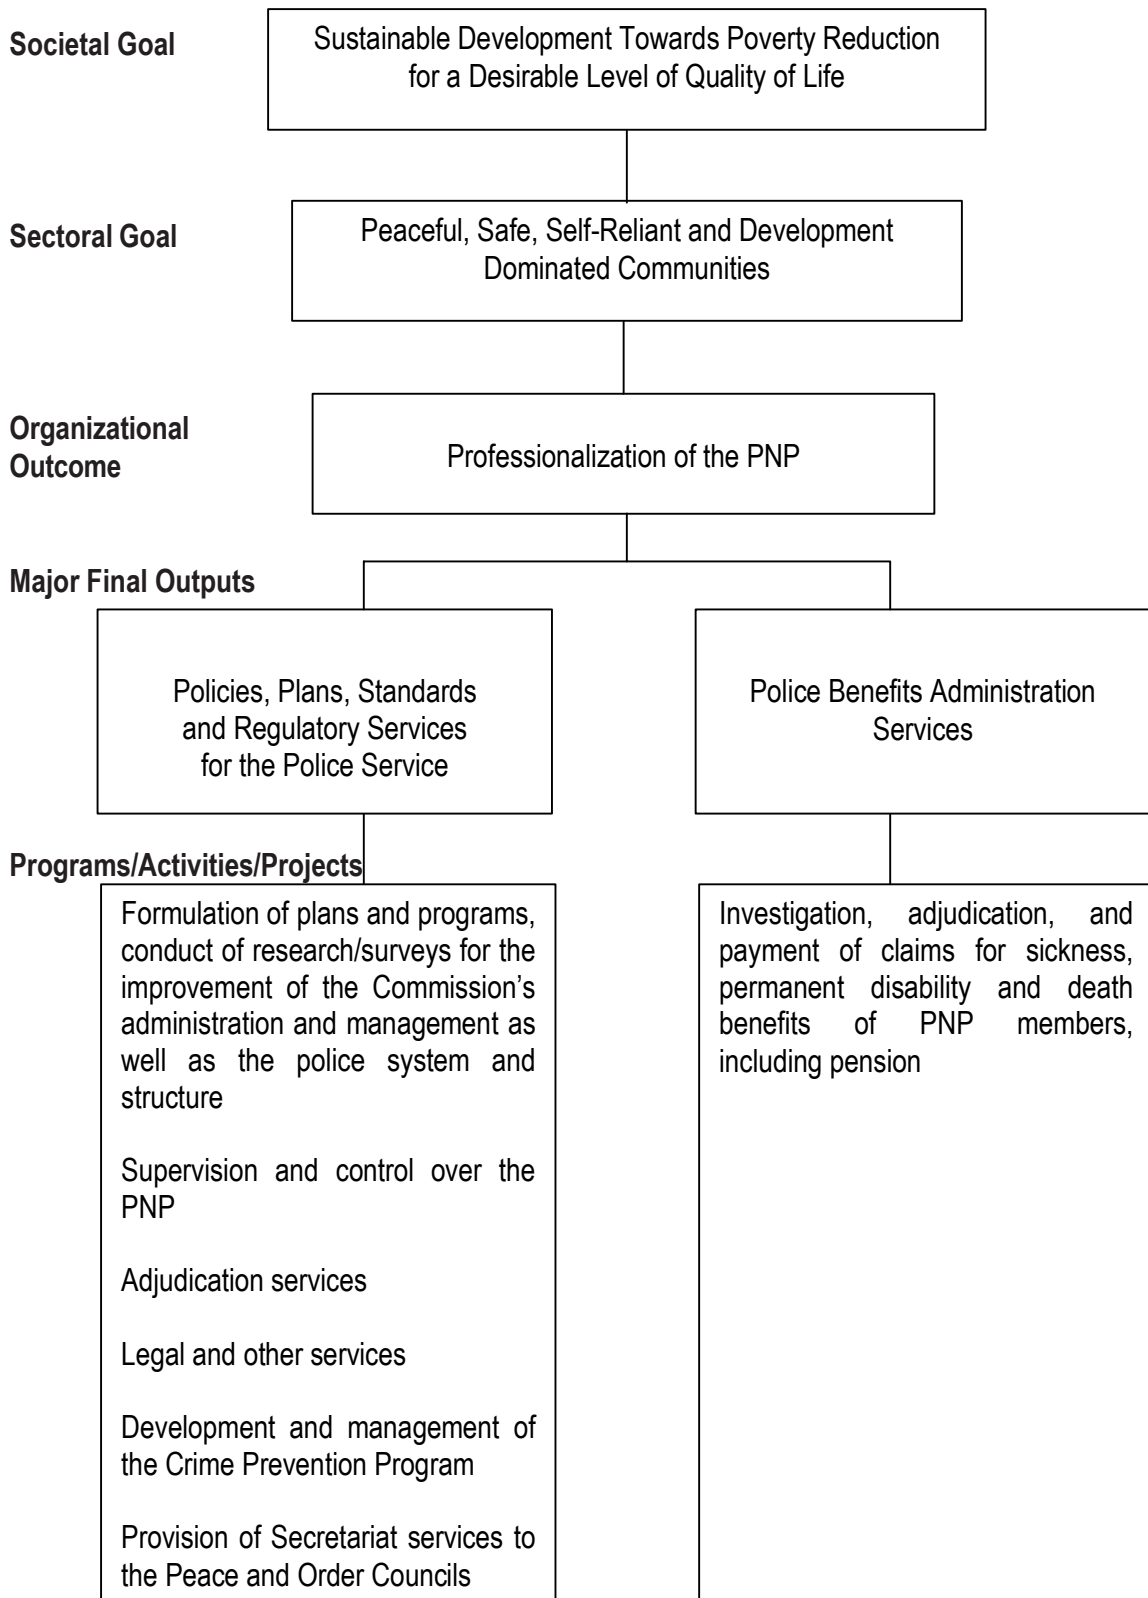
Societal Goal

Sustainable Development Towards Poverty Reduction for a Desirable Level of Quality of Life

Sectoral Goal

Peaceful, Safe, Self-Reliant and Development Dominated Communities

Organizational Outcome

Professionalization of the PNP

Major Final Outputs

Policies, Plans, Standards and Regulatory Services for the Police Service

Police Benefits Administration Services

Programs/Activities/Projects

Formulation of plans and programs, conduct of research/surveys for the improvement of the Commission's administration and management as well as the police system and structure

Supervision and control over the PNP

Adjudication services

Legal and other services

Development and management of the Crime Prevention Program

Provision of Secretariat services to the Peace and Order Councils

Investigation, adjudication, and payment of claims for sickness, permanent disability and death benefits of PNP members, including pension